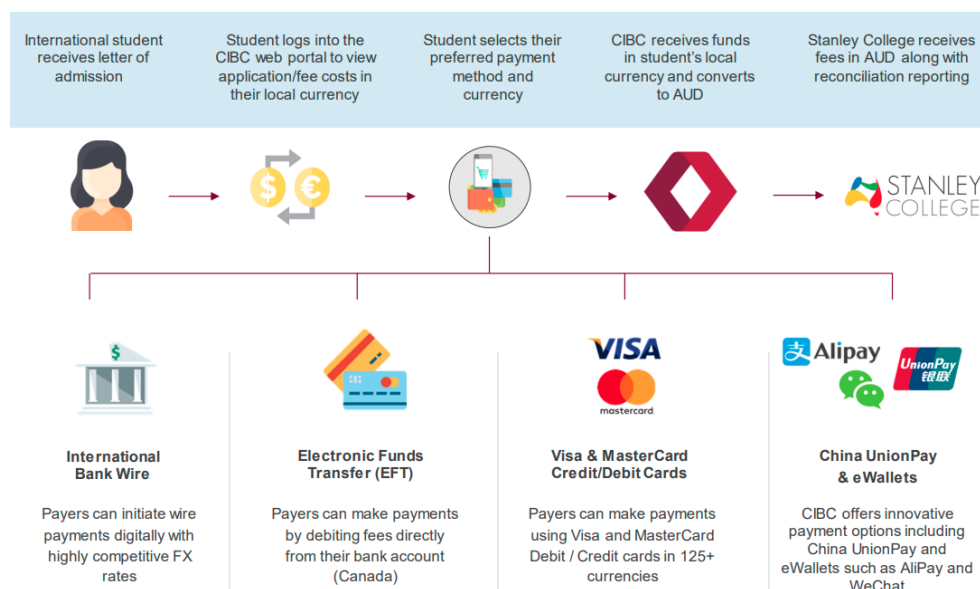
International student receives letter of admission

Student logs into the CIBC web portal to view application/fee costs in their local currency

Student selects their preferred payment method and currency

CIBC receives funds in student's local currency and converts to AUD

Stanley College receives fees in AUD along with reconciliation reporting

STANLEY COLLEGE

International Bank Wire

Payers can initiate wire payments digitally with highly competitive FX rates

Electronic Funds Transfer (EFT)

Payers can make payments by debiting fees directly from their bank account (Canada)

VISA

mastercard

Visa & MasterCard Credit/Debit Cards

Payers can make payments using Visa and MasterCard Debit / Credit cards in 125+ currencies

Alipay

UnionPay 银联

China UnionPay & eWallets

CIBC offers innovative payment options including China UnionPay and eWallets such as AliPay and WeChat